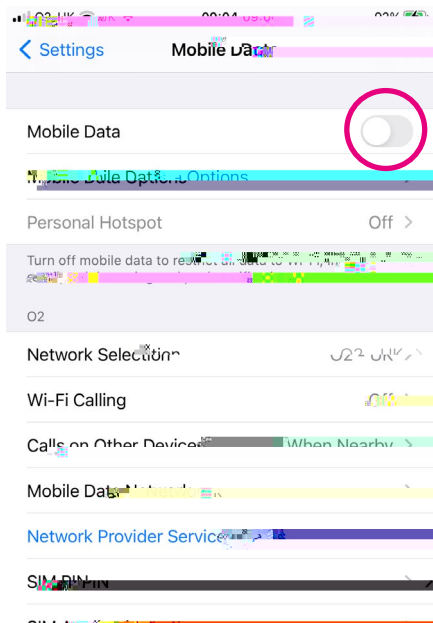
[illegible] UK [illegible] 09:04 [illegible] 92% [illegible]

Settings Mobile Data

Mobile Data

Mobile Data Options

Personal Hotspot Off

Turn off mobile data to re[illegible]

O2

Network Selection O2 UK

Wi-Fi Calling Off

Calls on Other Devices When Nearby

Mobile Data Network

Network Provider Services

SIM PIN

SIM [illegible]